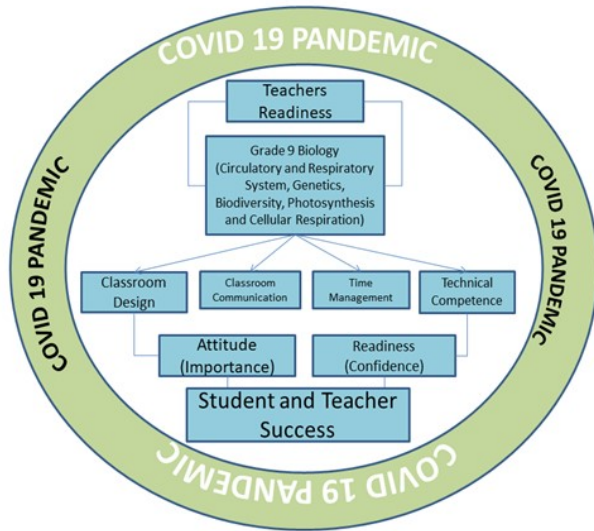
COVID 19 PANDEMIC

COVID 19 PANDEMIC

COVID 19 PANDEMIC

COVID 19 PANDEMIC

Teachers Readiness

Grade 9 Biology (Circulatory and Respiratory System, Genetics, Biodiversity, Photosynthesis and Cellular Respiration)

Classroom Design

Classroom Communication

Time Management

Technical Competence

Attitude (Importance)

Readiness (Confidence)

Student and Teacher Success